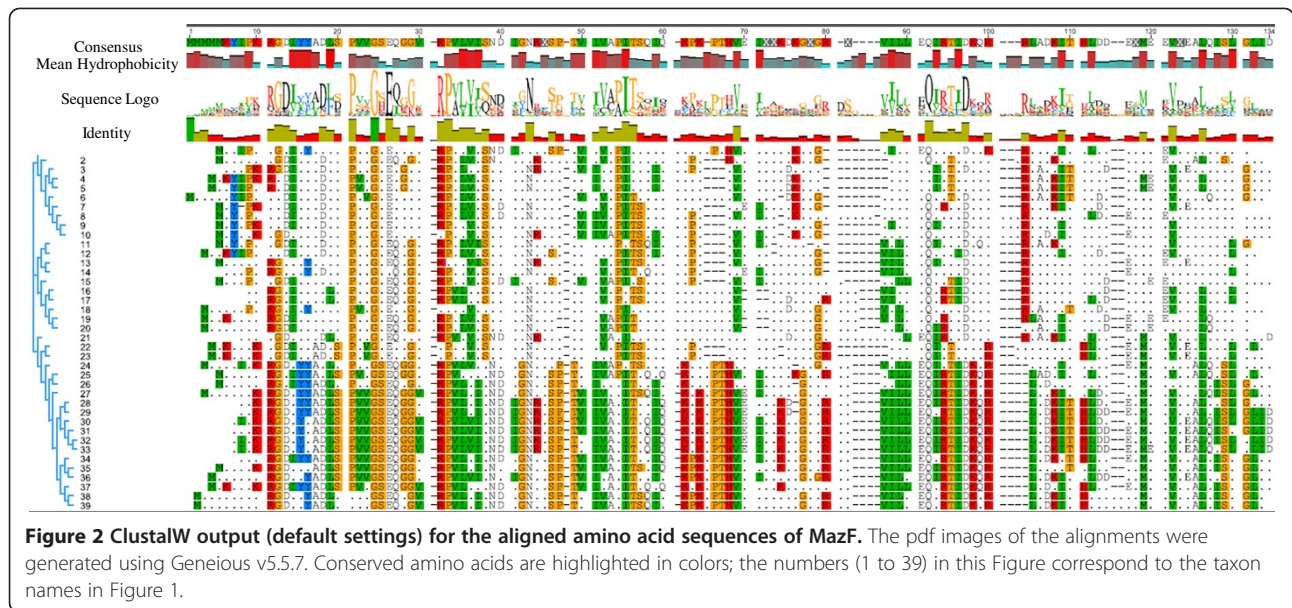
Consensus
Mean Hydrophobicity

Sequence Logo

Identity

1 10 20 30 40 50 60 70 80 90 100 110 120 130 134

2
3
4
5
6
7
8
9
10
11
12
13
14
15
16
17
18
19
20
21
22
23
24
25
26
27
28
29
30
31
32
33
34
35
36
37
38
39

**Figure 2 ClustalW output (default settings) for the aligned amino acid sequences of MazF.** The pdf images of the alignments were generated using Geneious v5.5.7. Conserved amino acids are highlighted in colors; the numbers (1 to 39) in this Figure correspond to the taxon names in Figure 1.